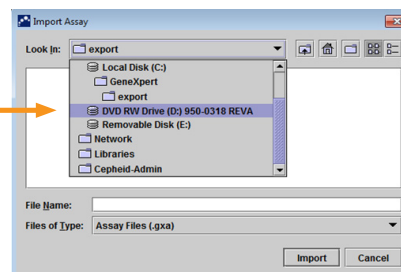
Import Assay

Look In: export

Local Disk (C:)
GeneXpert
export
DVD RW Drive (D:) 950-0318 REVA
Removable Disk (E:)
Network
Libraries
Cepheid-Admin

File Name:
Files of Type: Assay Files (.gxa)

Import
Cancel